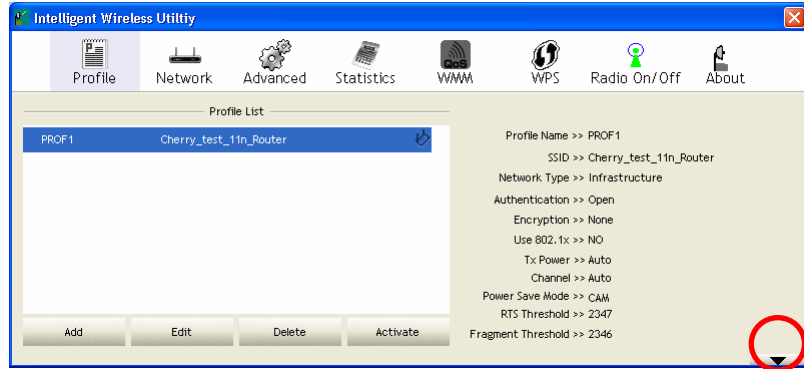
Intelligent Wireless Utiltiy

Profile Network Advanced Statistics QoS WMM WPS Radio On/Off About

Profile List

| PROF1 | Cherry_test_11n_Router |
|---|---|

Add Edit Delete Activate

Profile Name >> PROF1
SSID >> Cherry_test_11n_Router
Network Type >> Infrastructure
Authentication >> Open
Encryption >> None
Use 802.1x >> NO
Tx Power >> Auto
Channel >> Auto
Power Save Mode >> CAM
RTS Threshold >> 2347
Fragment Threshold >> 2346